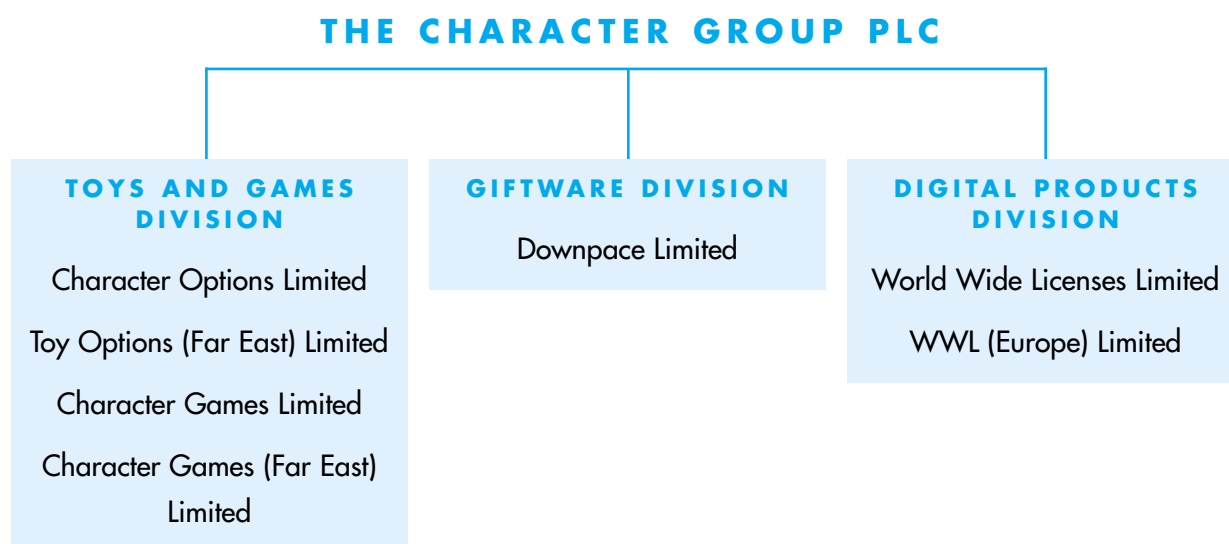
THE CHARACTER GROUP PLC

TOYS AND GAMES DIVISION

Character Options Limited

Toy Options (Far East) Limited

Character Games Limited

Character Games (Far East) Limited

GIFTWARE DIVISION

Downpace Limited

DIGITAL PRODUCTS DIVISION

World Wide Licenses Limited

WWL (Europe) Limited